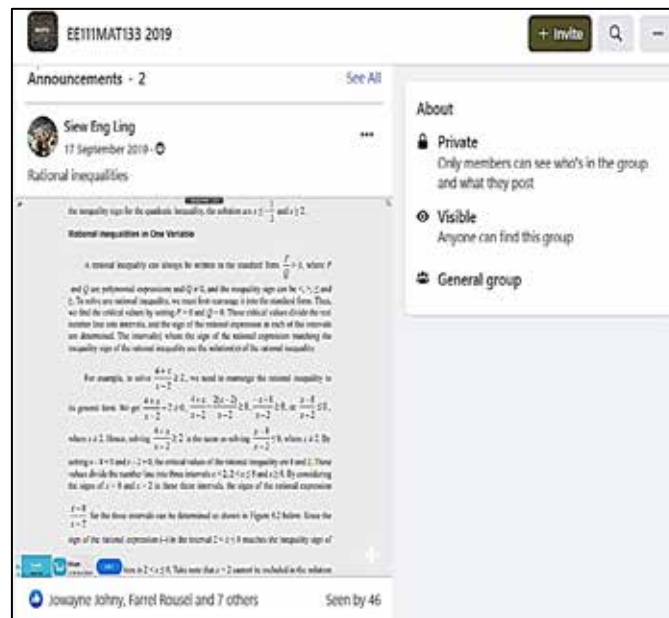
EE111MAT133 2019

+ Invite

Announcements · 2

See All

Siew Eng Ling

17 September 2019 ·

Rational inequalities

the inequality sign for the quadratic inequality, the solution are $x \leq -\frac{1}{3}$ and $x \geq 2$.

Rational Inequalities in One Variable

A rational inequality can always be written in the standard form $\frac{P}{Q} > 0$, where P and Q are polynomial expressions and $Q \neq 0$, and the inequality sign can be <, >, ≤ and ≥. To solve any rational inequality, we must first rearrange it into the standard form. Thus, we find the critical values by setting $P = 0$ and $Q = 0$. These critical values divide the real number line into intervals, and the sign of the rational expression in each of the intervals are determined. The interval(s) where the sign of the rational expression matching the inequality sign of the rational inequality are the solution(s) of the rational inequality.

For example, to solve $\frac{4+x}{x-2} \geq 2$, we need to rearrange the rational inequality to its general form. We get $\frac{4+x}{x-2} - 2 \geq 0$, $\frac{4+x}{x-2} - \frac{2(x-2)}{x-2} \geq 0$, $\frac{-x+8}{x-2} \geq 0$, or $\frac{x-8}{x-2} \leq 0$, where $x \neq 2$. Hence, solving $\frac{4+x}{x-2} \geq 2$ is the same as solving $\frac{x-8}{x-2} \leq 0$, where $x \neq 2$. By setting $x - 8 = 0$ and $x - 2 = 0$, the critical values of the rational inequality are 8 and 2. These values divide the number line into three intervals $x < 2$, $2 < x \leq 8$ and $x \geq 8$. By considering the signs of $x - 8$ and $x - 2$ in these three intervals, the sign of the rational expression $\frac{x-8}{x-2}$ for the three intervals can be determined as shown in Figure 6.2 below. Since the sign of the rational expression is in the interval $2 < x \leq 8$ matches the inequality sign of

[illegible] lies in $2 < x \leq 8$. Take note that $x = 2$ cannot be included in the solution

Jowayne Johny, Farrel Rousel and 7 others

Seen by 46

About

Private
Only members can see who's in the group and what they post

Visible
Anyone can find this group

General group